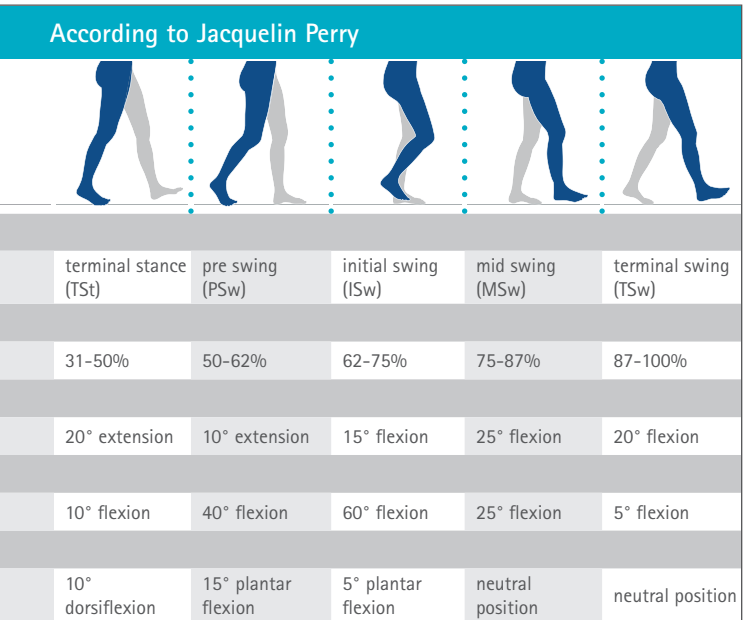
According to Jacquelin Perry

| terminal stance (TSt) | pre swing (PSw) | initial swing (ISw) | mid swing (MSw) | terminal swing (TSw) |
|---|---|---|---|---|
| 31-50% | 50-62% | 62-75% | 75-87% | 87-100% |
| 20° extension | 10° extension | 15° flexion | 25° flexion | 20° flexion |
| 10° flexion | 40° flexion | 60° flexion | 25° flexion | 5° flexion |
| 10° dorsiflexion | 15° plantar flexion | 5° plantar flexion | neutral position | neutral position |